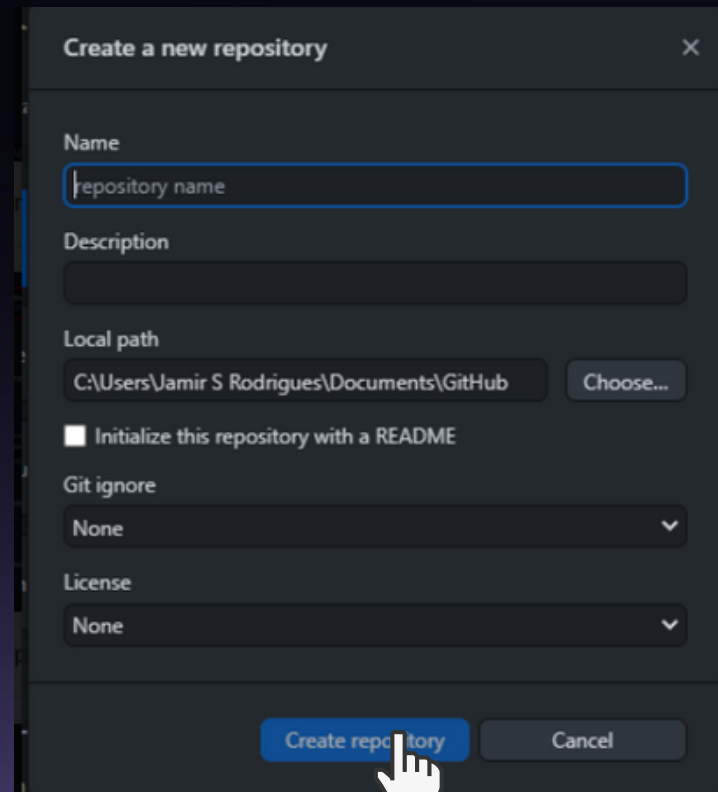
Create a new repository

×

Name

repository name

Description

Local path

C:\Users\Jamir S Rodrigues\Documents\GitHub

Choose...

Initialize this repository with a README

Git ignore

None

License

None

Create repository

Cancel